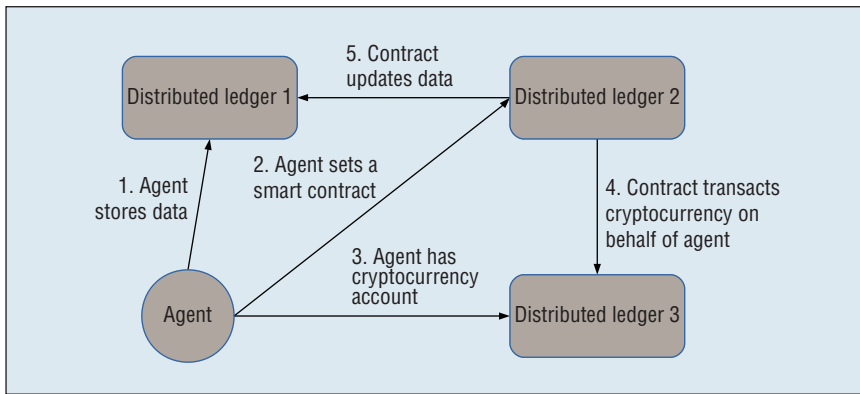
5. Contract updates data

Distributed ledger 1

Distributed ledger 2

2. Agent sets a smart contract

1. Agent stores data

4. Contract transacts cryptocurrency on behalf of agent

3. Agent has cryptocurrency account

Agent

Distributed ledger 3